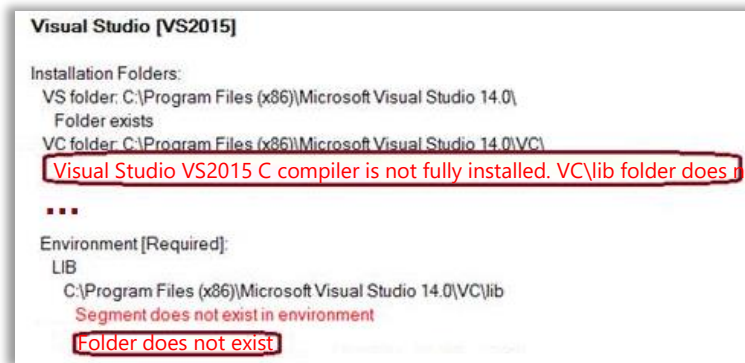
Visual Studio [VS2015]

Installation Folders:
VS folder: C:\Program Files (x86)\Microsoft Visual Studio 14.0\
Folder exists
VC folder: C:\Program Files (x86)\Microsoft Visual Studio 14.0\VC\
Visual Studio VS2015 C compiler is not fully installed. VC\lib folder does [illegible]

...

Environment [Required]:
LIB
C:\Program Files (x86)\Microsoft Visual Studio 14.0\VC\lib
Segment does not exist in environment
Folder does not exist